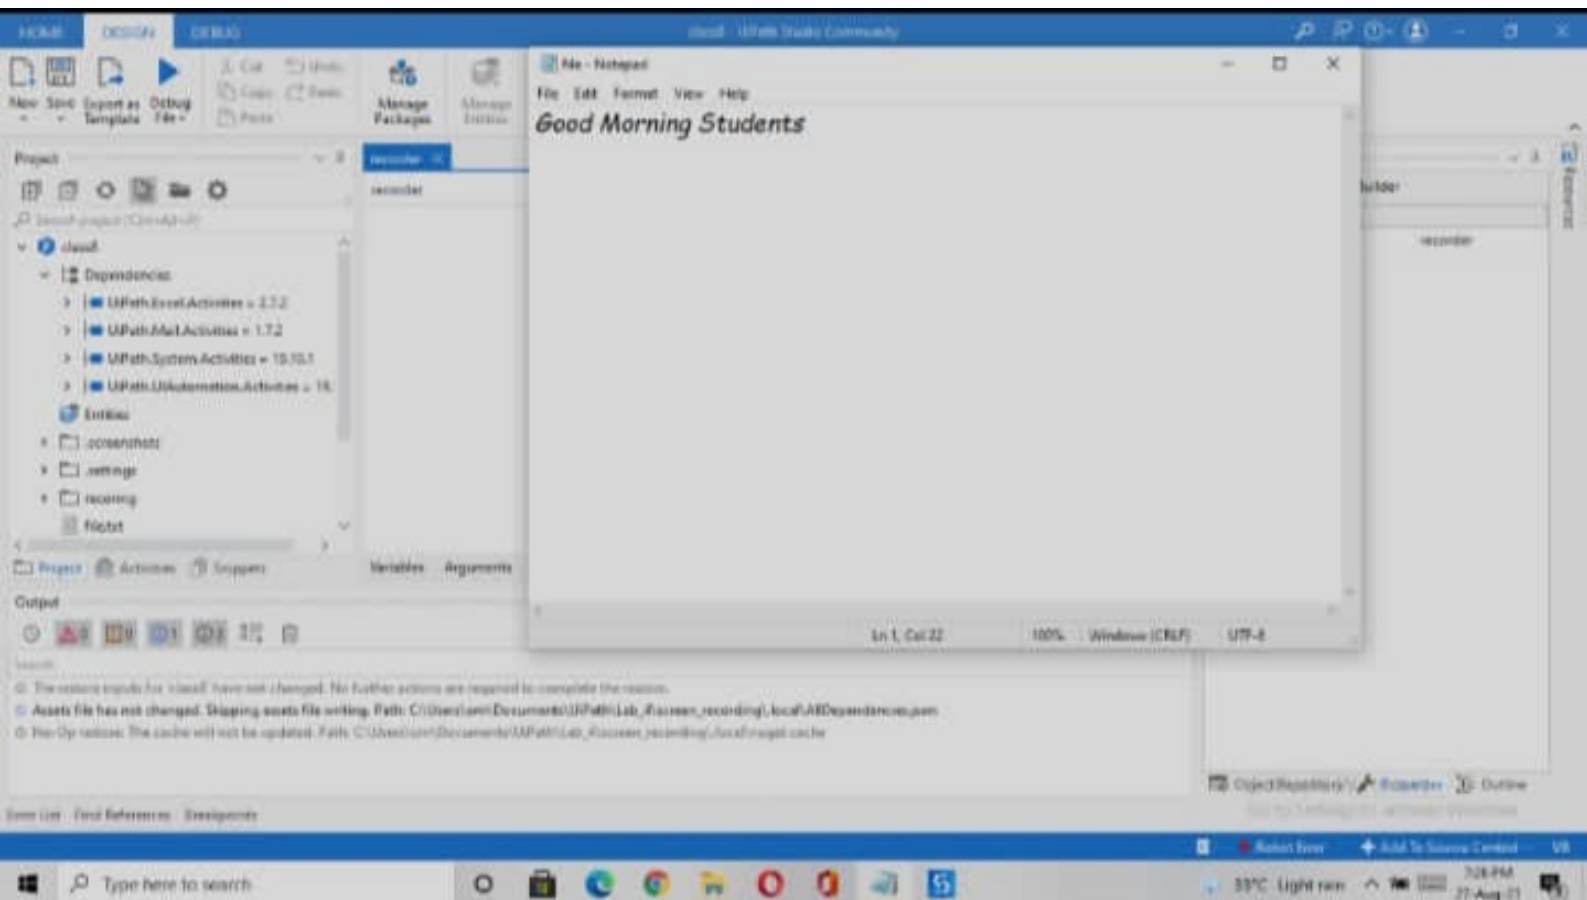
HOME DESIGN DEBUG

class1 - UiPath Studio Community

New Save Export as Template Debug File Cut Copy Paste Undo Redo Manage Packages Manage Entities

Project

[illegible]

class1

Dependencies

UiPath.Excel.Activities = 2.7.2

UiPath.Mail.Activities = 1.7.2

UiPath.System.Activities = 19.10.1

UiPath.UIAutomation.Activities = 19.

Entities

.screenshots

.settings

recording

File.txt

Project Activities Snippets

recorder

recorder

Variables Arguments

File - Notepad

File Edit Format View Help

Good Morning Students

Ln 1, Col 22 100% Windows (CRLF) UTF-8

Builder

recorder

Output

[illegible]

Assets file has not changed. Skipping assets file writing. Path: C:\Users\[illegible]\Documents\UiPath\Lab_#screen_recording\.local\AllDependencies.json

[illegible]

Error List Find References Breakpoints

Object Repository Properties Outline

Type here to search

33°C Light rain

7:28 PM
27-Aug-21